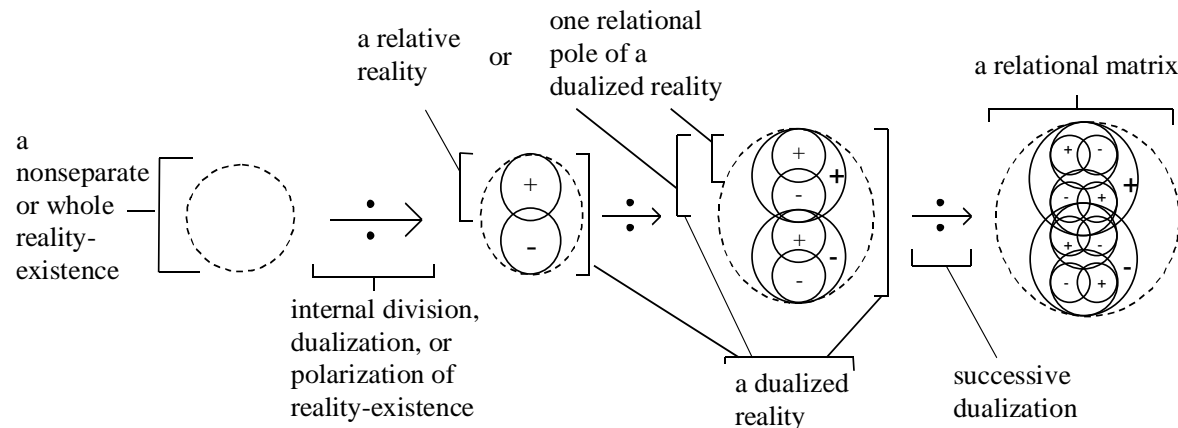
a nonseparate or whole reality-existence

internal division, dualization, or polarization of reality-existence

a relative reality

or

one relational pole of a dualized reality

+

-

+

-

+

-

+

-

a dualized reality

successive dualization

a relational matrix

+ -

- +

+ -

- +

+

-